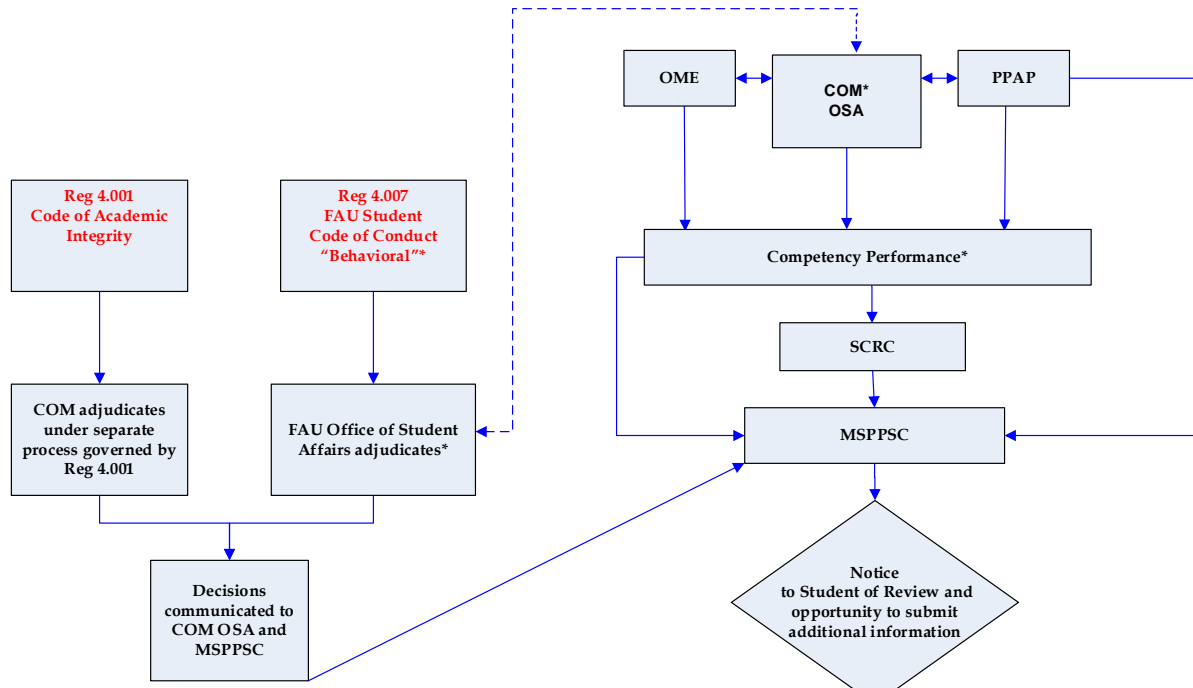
OME

COM*
OSA

PPAP

Reg 4.001
Code of Academic Integrity

Reg 4.007
FAU Student Code of Conduct "Behavioral"*

Competency Performance*

SCRC

COM adjudicates under separate process governed by Reg 4.001

FAU Office of Student Affairs adjudicates*

MSPPSC

Decisions communicated to COM OSA and MSPPSC

Notice to Student of Review and opportunity to submit additional information